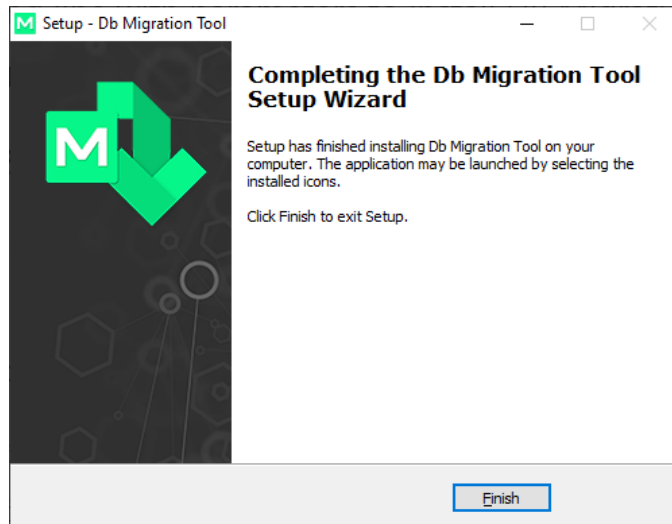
Setup - Db Migration Tool

M

Completing the Db Migration Tool Setup Wizard

Setup has finished installing Db Migration Tool on your computer. The application may be launched by selecting the installed icons.

Click Finish to exit Setup.

Finish